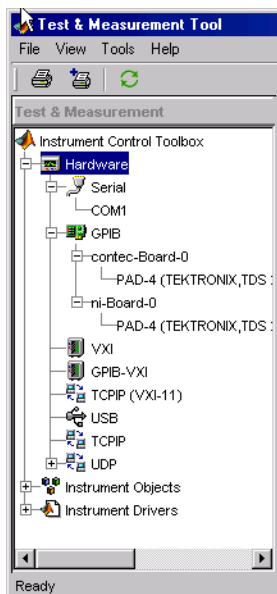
Test & Measurement Tool
File View Tools Help
Test & Measurement
Instrument Control Toolbox
Hardware
Serial
COM1
GPIB
contec-Board-0
PAD-4 (TEKTRONIX,TDS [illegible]
ni-Board-0
PAD-4 (TEKTRONIX,TDS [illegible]
VXI
GPIB-VXI
TCPIP (VXI-11)
USB
TCPIP
UDP
Instrument Objects
Instrument Drivers
Ready